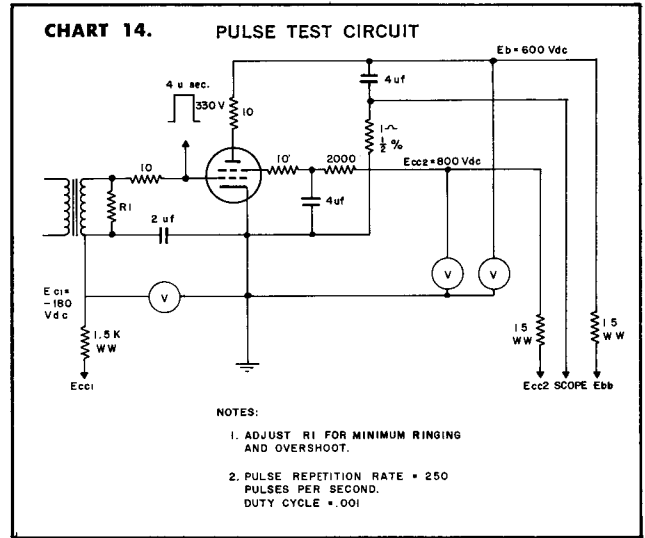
CHART 14. PULSE TEST CIRCUIT

Eb = 600 Vdc

4 u sec.

330 V

10

4 uf

1 Ω

$\frac{1}{2}$ %

10

10'

2000

Ecc2 = 800 Vdc

R1

2 uf

4 uf

V

V

V

Ec1 = -180 Vdc

1.5 K WW

Ecc1

15 WW

15 WW

Ecc2 SCOPE Ebb

NOTES:

1. ADJUST R1 FOR MINIMUM RINGING AND OVERSHOOT.

2. PULSE REPETITION RATE = 250 PULSES PER SECOND. DUTY CYCLE = .001